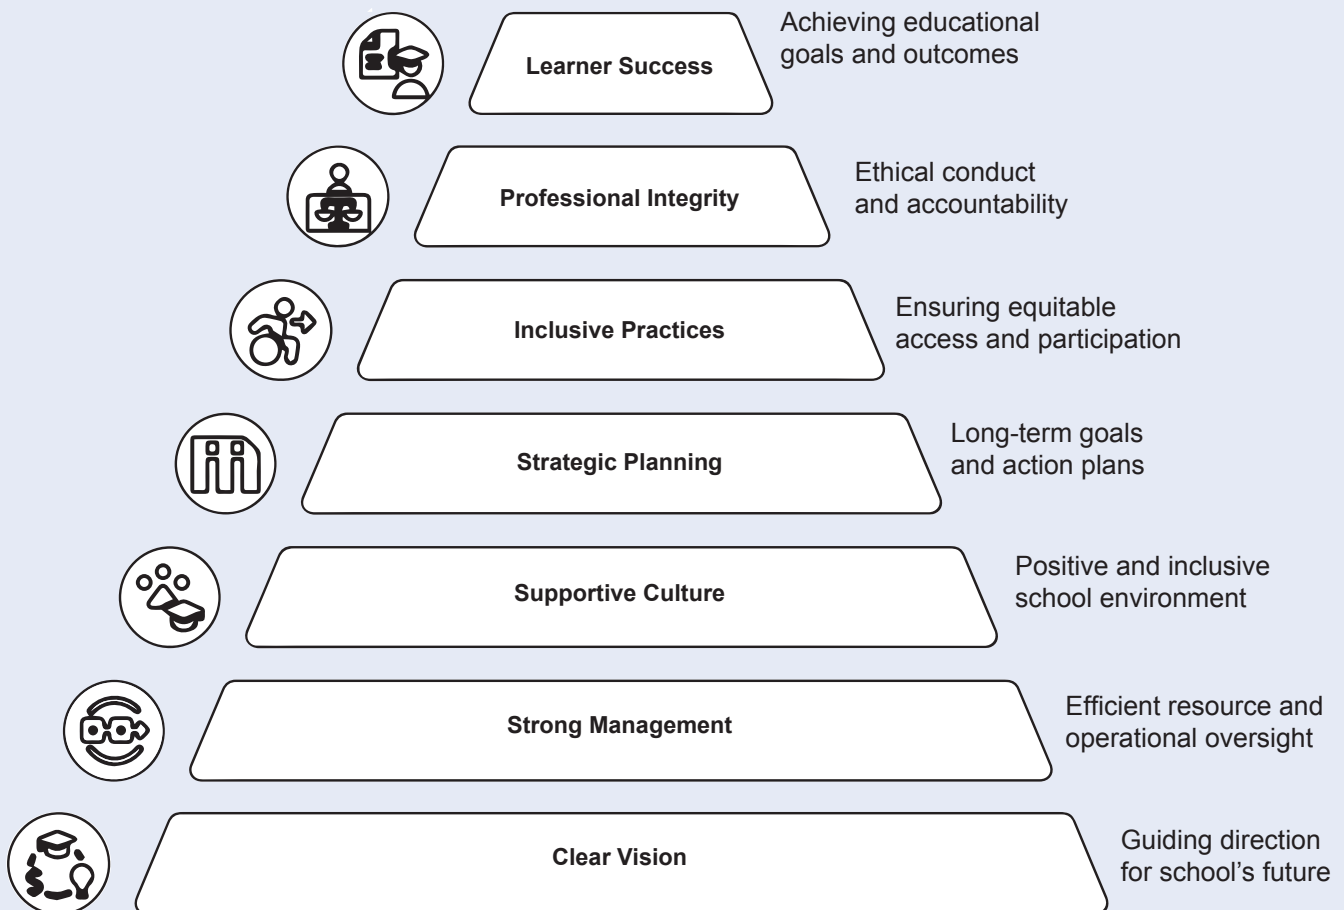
Learner Success

Achieving educational goals and outcomes

Professional Integrity

Ethical conduct and accountability

Inclusive Practices

Ensuring equitable access and participation

Strategic Planning

Long-term goals and action plans

Supportive Culture

Positive and inclusive school environment

Strong Management

Efficient resource and operational oversight

Clear Vision

Guiding direction for school’s future